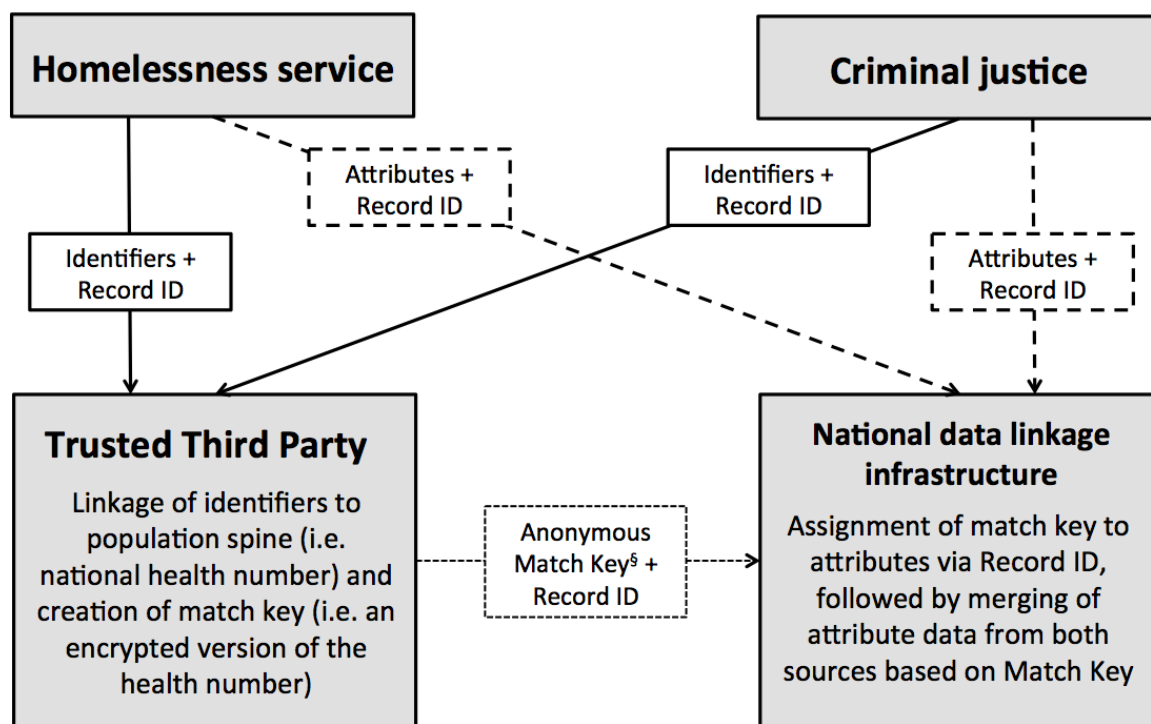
Homelessness service

Criminal justice

Attributes + Record ID

Identifiers + Record ID

Identifiers + Record ID

Attributes + Record ID

Trusted Third Party

Linkage of identifiers to population spine (i.e. national health number) and creation of match key (i.e. an encrypted version of the health number)

Anonymous Match Key$^{§}$ + Record ID

National data linkage infrastructure

Assignment of match key to attributes via Record ID, followed by merging of attribute data from both sources based on Match Key